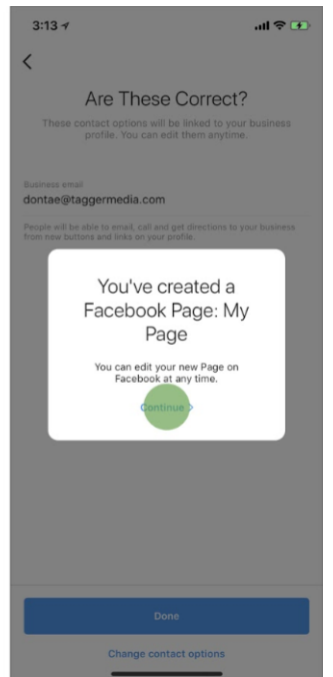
3:13

<

Are These Correct?

These contact options will be linked to your business profile. You can edit them anytime.

Business email
dontae@taggermedia.com

People will be able to email, call and get directions to your business from new buttons and links on your profile.

You've created a Facebook Page: My Page

You can edit your new Page on Facebook at any time.

Continue

Done

Change contact options